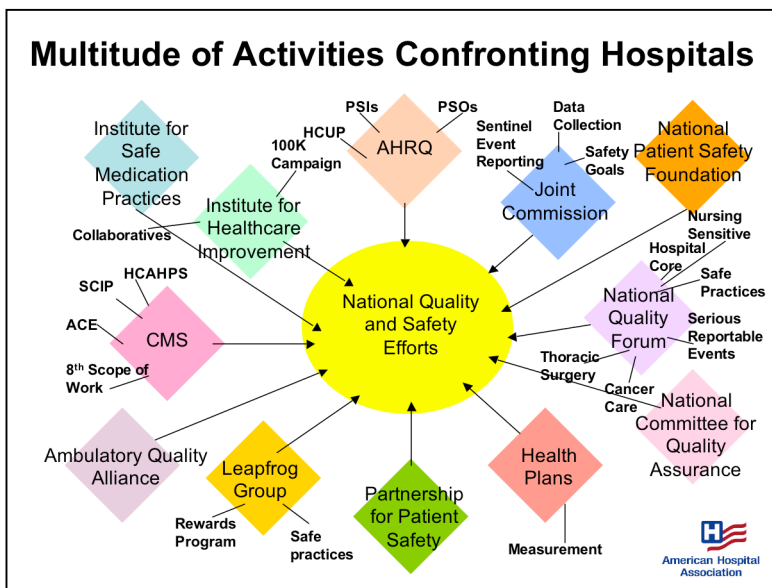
Multitude of Activities Confronting Hospitals

Institute for Safe Medication Practices

PSIs

PSOs

HCUP

AHRQ

100K Campaign

Sentinel Event Reporting

Data Collection

Safety Goals

Joint Commission

National Patient Safety Foundation

Institute for Healthcare Improvement

Collaboratives

Nursing Sensitive

Hospital Core

Safe Practices

National Quality Forum

Serious Reportable Events

Thoracic Surgery

Cancer Care

SCIP

HCAHPS

ACE

CMS

8$^{th}$ Scope of Work

National Quality and Safety Efforts

National Committee for Quality Assurance

Ambulatory Quality Alliance

Leapfrog Group

Rewards Program

Safe practices

Partnership for Patient Safety

Health Plans

Measurement

American Hospital Association